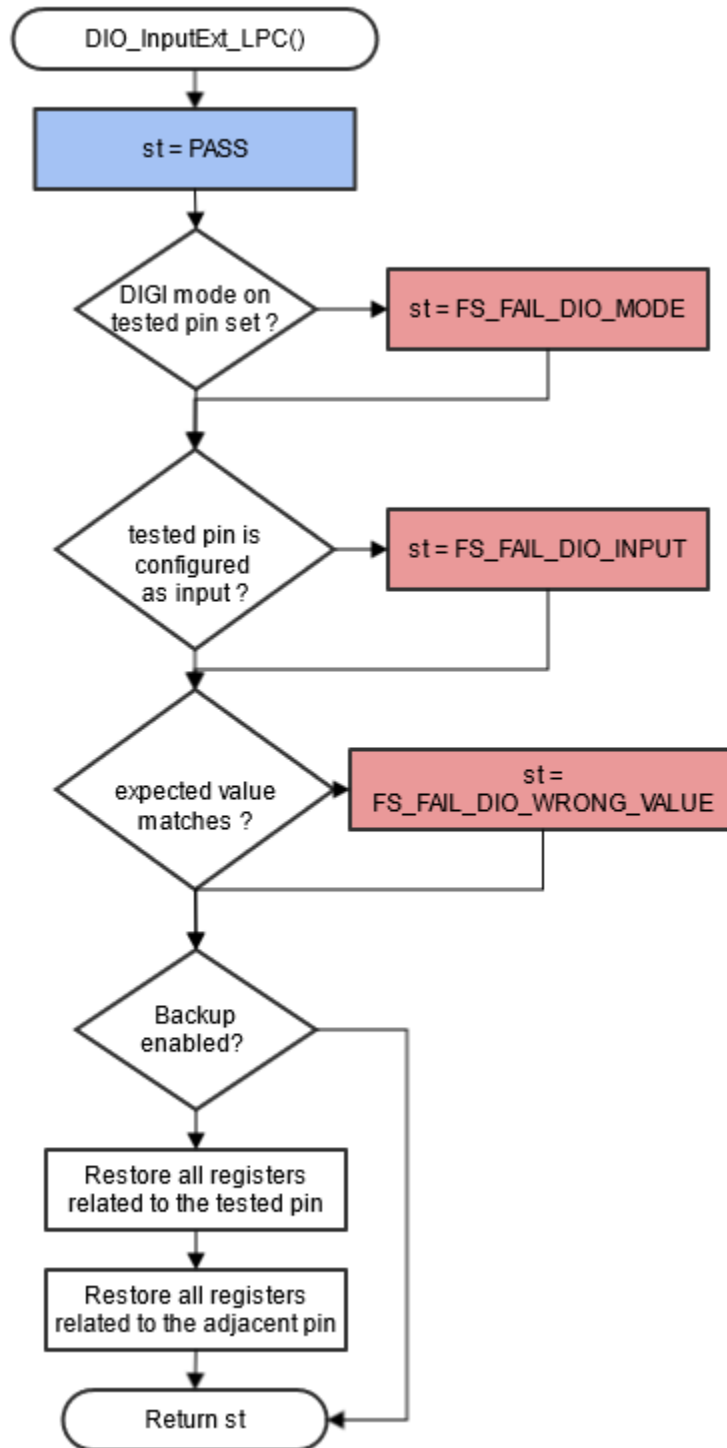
DIO_InputExt_LPC()

st = PASS

DIGI mode on tested pin set ?

st = FS_FAIL_DIO_MODE

tested pin is configured as input ?

st = FS_FAIL_DIO_INPUT

expected value matches ?

st = FS_FAIL_DIO_WRONG_VALUE

Backup enabled?

Restore all registers related to the tested pin

Restore all registers related to the adjacent pin

Return st